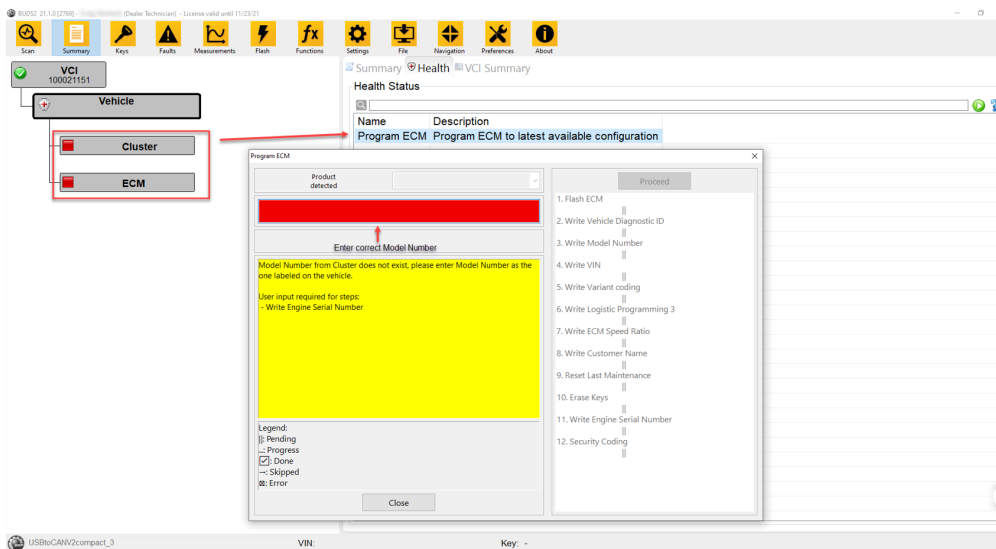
BUDS2 21.1.0 [2769] - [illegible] (Dealer Technician) - License valid until 11/23/21

Scan Summary Keys Faults Measurements Flash Functions Settings File Navigation Preferences About

VCI
100021151

Vehicle

Cluster

ECM

Summary Health VCI Summary

Health Status

| Name | Description |
|---|---|
| Program ECM | Program ECM to latest available configuration |

Program ECM

Product detected

Proceed

Enter correct Model Number

Model Number from Cluster does not exist, please enter Model Number as the one labeled on the vehicle.

User input required for steps:
- Write Engine Serial Number

Legend:
||: Pending
...: Progress
☑: Done
→: Skipped
☒: Error

Close

1. Flash ECM
||
2. Write Vehicle Diagnostic ID
||
3. Write Model Number
||
4. Write VIN
||
5. Write Variant coding
||
6. Write Logistic Programming 3
||
7. Write ECM Speed Ratio
||
8. Write Customer Name
||
9. Reset Last Maintenance
||
10. Erase Keys
||
11. Write Engine Serial Number
||
12. Security Coding
||

USBtoCANV2compact_3 VIN: Key: -